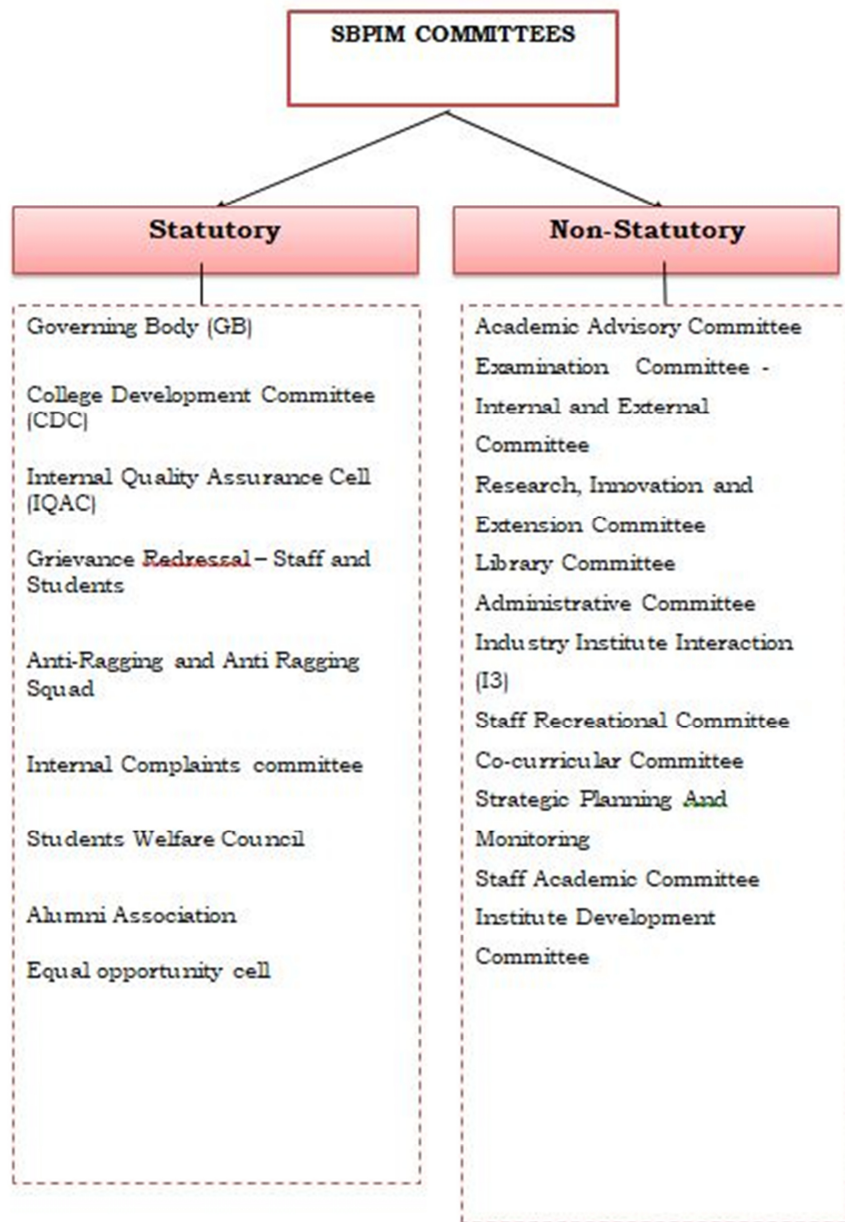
SBPIM COMMITTEES

Statutory

Governing Body (GB)

College Development Committee (CDC)

Internal Quality Assurance Cell (IQAC)

Grievance Redressal – Staff and Students

Anti-Ragging and Anti Ragging Squad

Internal Complaints committee

Students Welfare Council

Alumni Association

Equal opportunity cell

Non-Statutory

Academic Advisory Committee

Examination Committee - Internal and External Committee

Research, Innovation and Extension Committee

Library Committee

Administrative Committee

Industry Institute Interaction (I3)

Staff Recreational Committee

Co-curricular Committee

Strategic Planning And Monitoring

Staff Academic Committee

Institute Development Committee